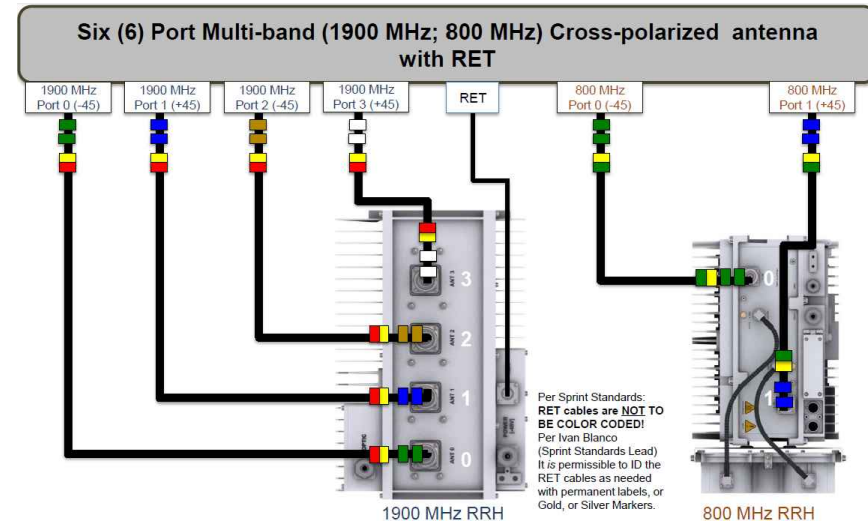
Six (6) Port Multi-band (1900 MHz; 800 MHz) Cross-polarized antenna with RET

1900 MHz Port 0 (-45)

1900 MHz Port 1 (+45)

1900 MHz Port 2 (-45)

1900 MHz Port 3 (+45)

RET

800 MHz Port 0 (-45)

800 MHz Port 1 (+45)

3

ANT 3

2

ANT 2

1

ANT 1

0

ANT 0

0

1

Per Sprint Standards: **RET cables are NOT TO BE COLOR CODED!** Per Ivan Blanco (Sprint Standards Lead) It *is* permissible to ID the RET cables as needed with permanent labels, or Gold, or Silver Markers.

1900 MHz RRH

800 MHz RRH